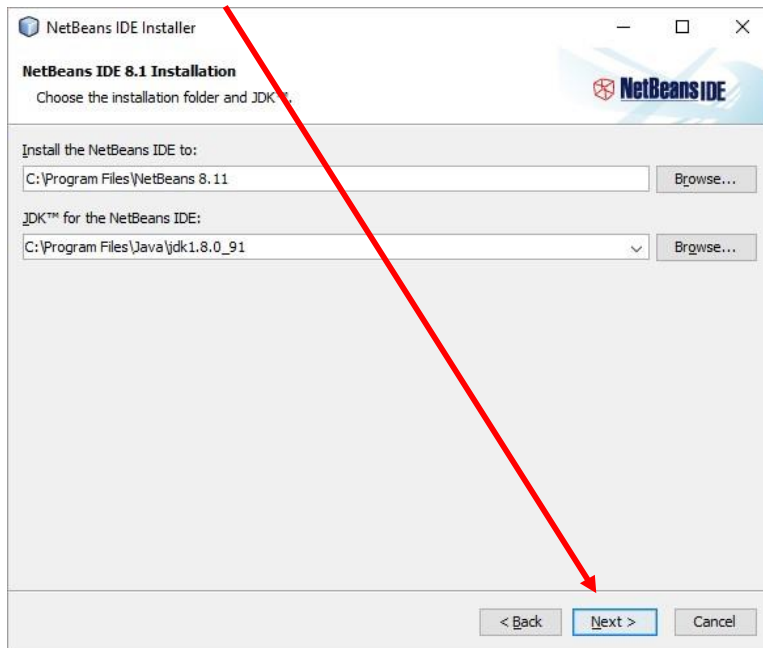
NetBeans IDE Installer

NetBeans IDE 8.1 Installation

Choose the installation folder and JDK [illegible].

NetBeans IDE

Install the NetBeans IDE to:

C:\Program Files\NetBeans 8.11

Browse...

JDK™ for the NetBeans IDE:

C:\Program Files\Java\jdk1.8.0_91

Browse...

< Back

Next >

Cancel